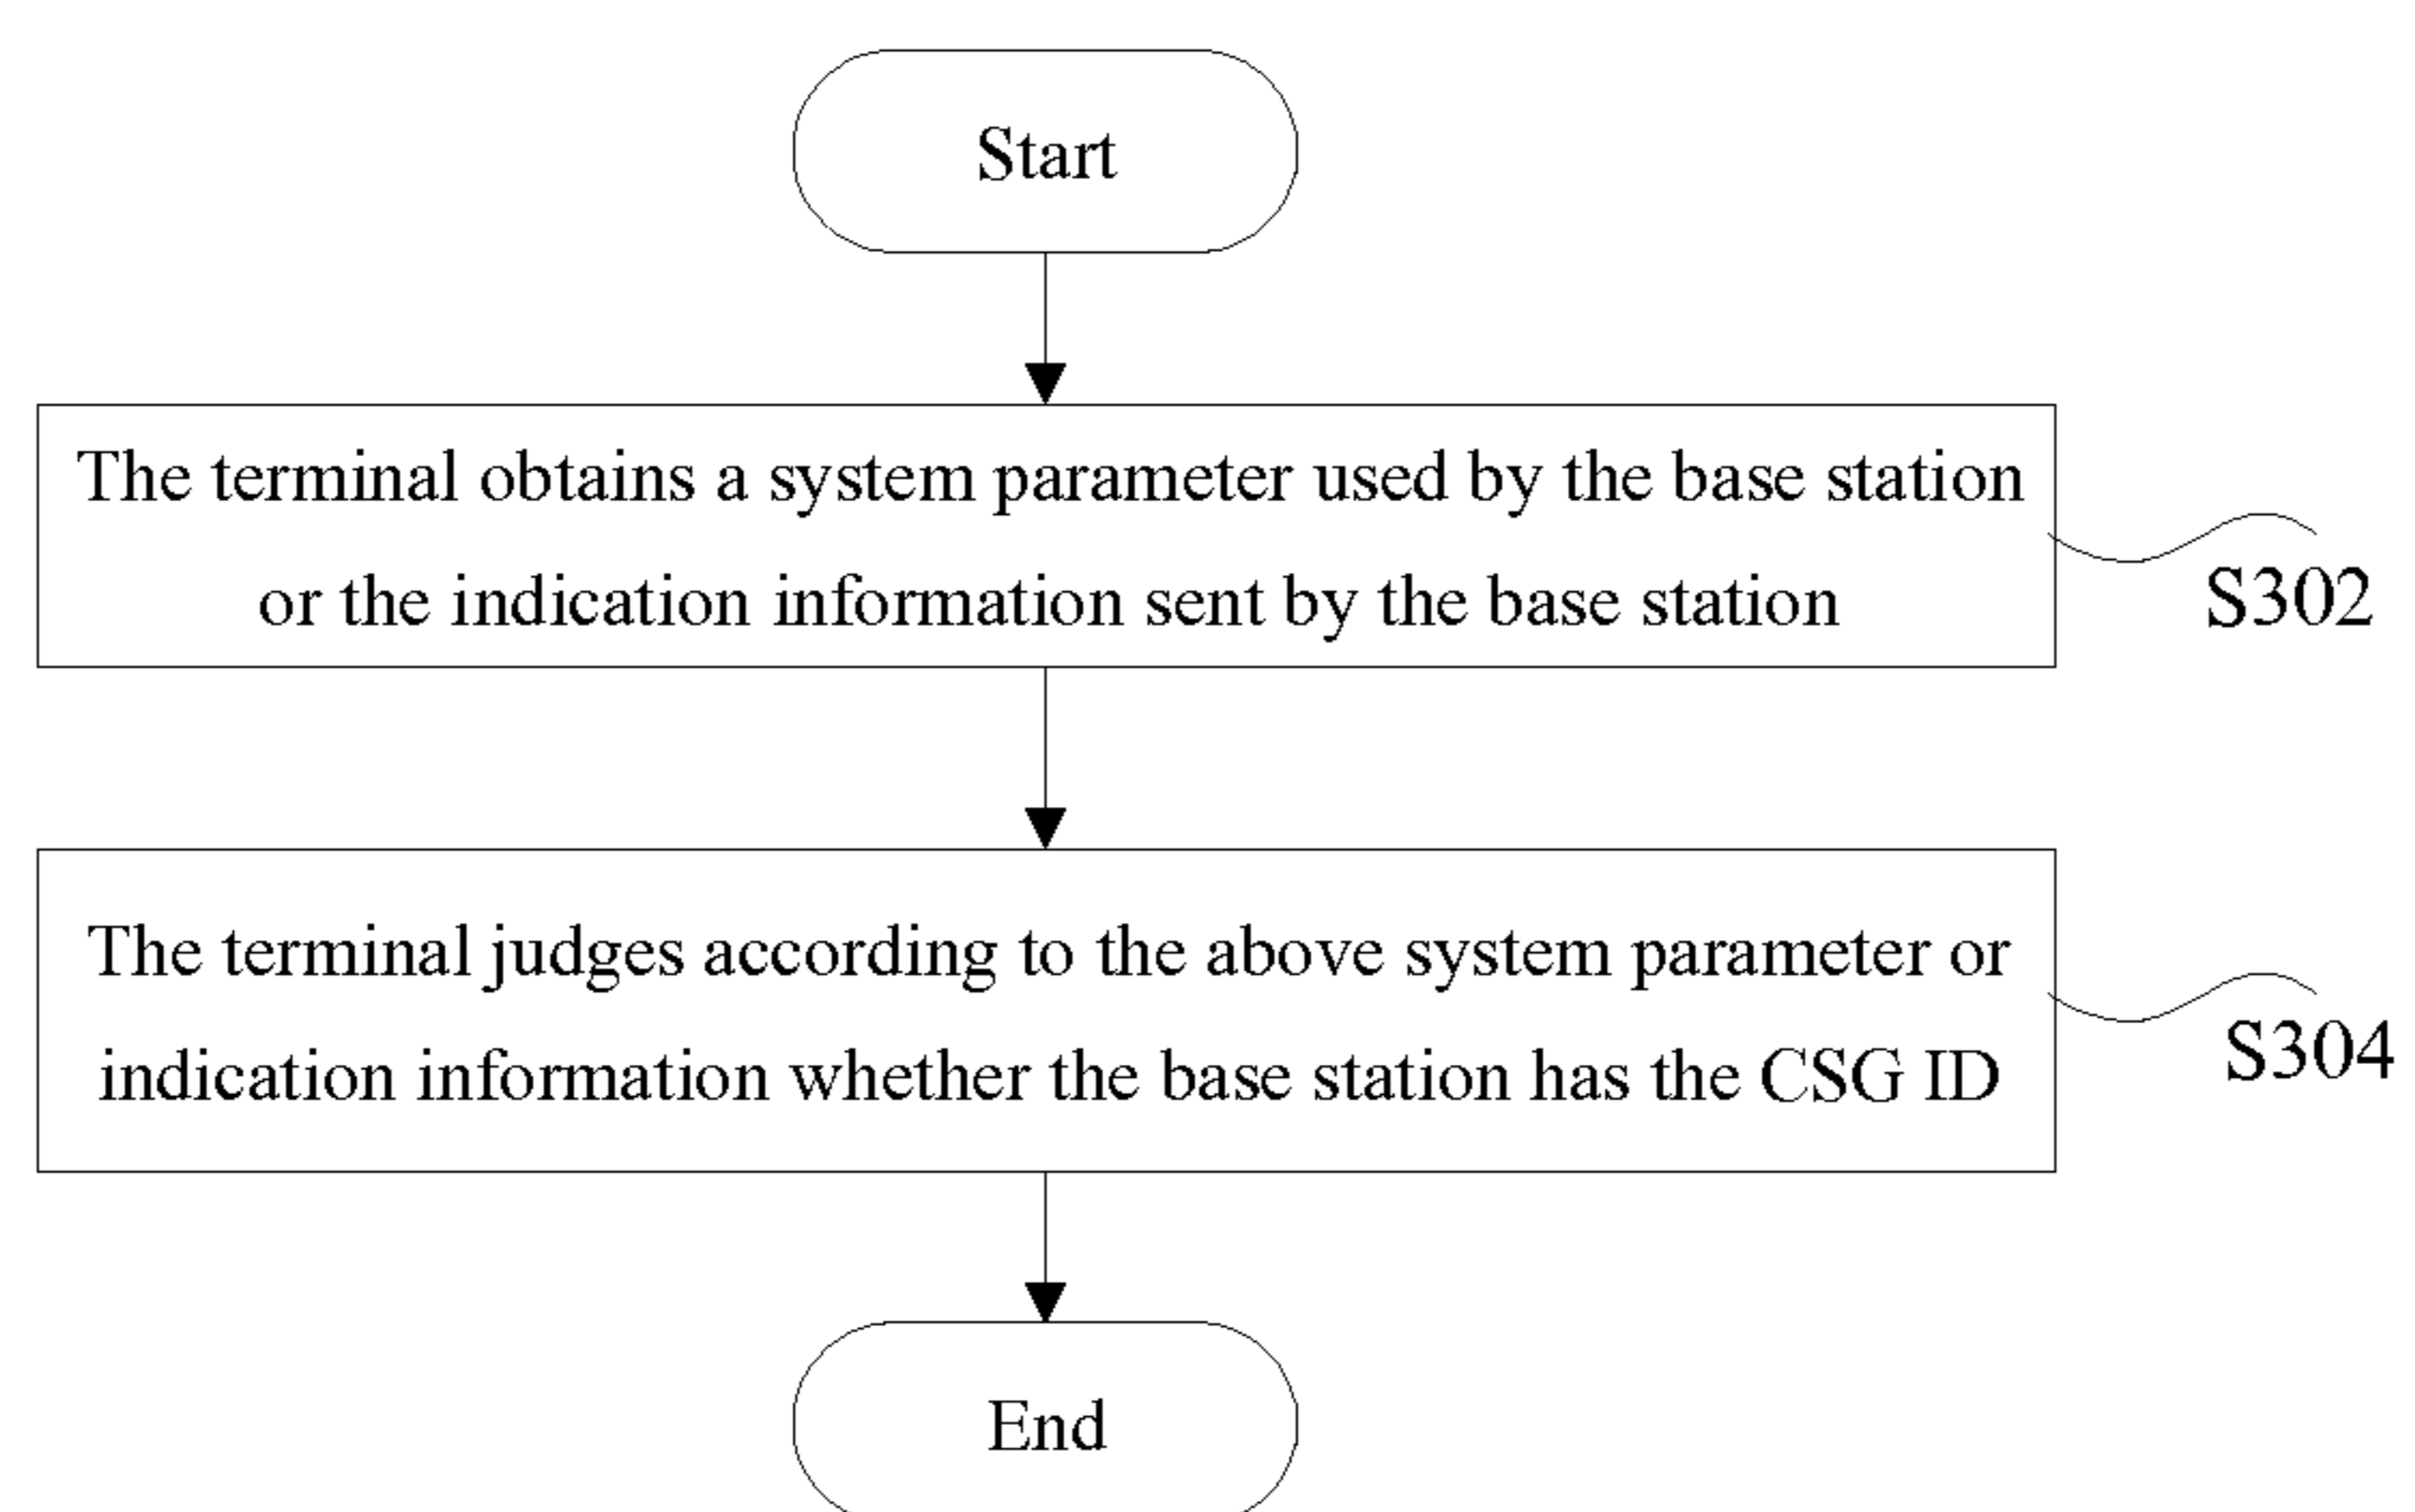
Start

The terminal obtains a system parameter used by the base station or the indication information sent by the base station

S302

The terminal judges according to the above system parameter or indication information whether the base station has the CSG ID

S304

End